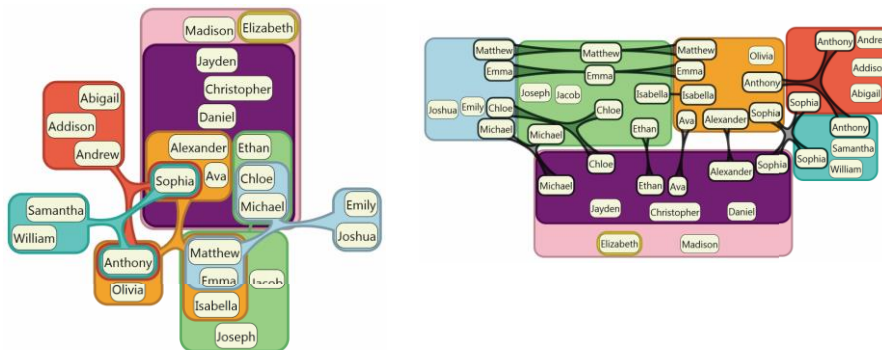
Madison Elizabeth
Jayden
Christopher
Daniel
Abigail
Addison
Andrew
Alexander
Ava
Ethan
Chloe
Michael
Sophia
Samantha
William
Emily
Joshua
Matthew
Emma
Jacob
Anthony
Olivia
Isabella
Joseph

Matthew
Emma
Joshua Emily
Chloe
Michael
Joseph
Jacob
Matthew
Emma
Chloe
Michael
Matthew
Emma
Isabella
Isabella
Olivia
Anthony
Anthony
Andre
Addiso
Abigail
Ethan
Ava
Alexander
Sophia
Sophia
Anthony
Samantha
William
Sophia
Chloe
Michael
Ethan
Ava
Alexander
Sophia
Jayden
Christopher
Daniel
Elizabeth
Madison